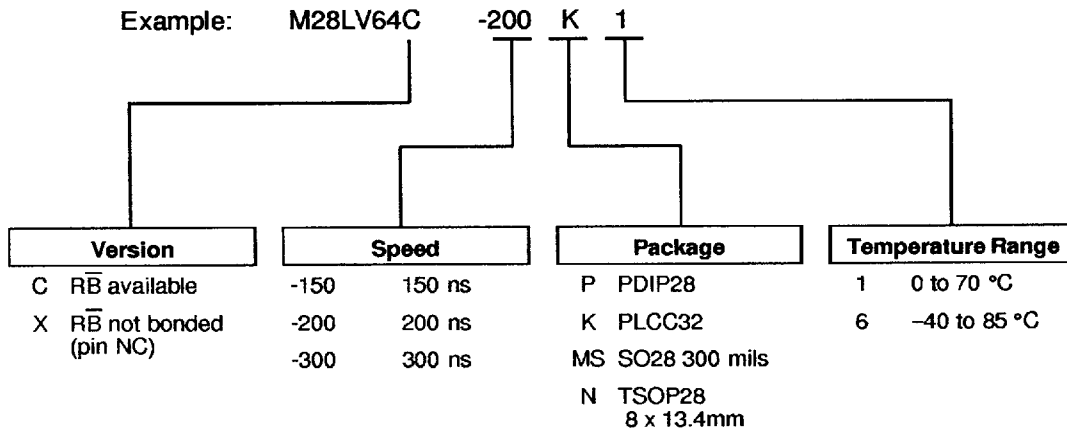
Example: M28LV64C -200 K 1

| Version | |
|---|---|
| C | R$\overline{B}$ available |
| X | R$\overline{B}$ not bonded (pin NC) |

| Speed | |
|---|---|
| -150 | 150 ns |
| -200 | 200 ns |
| -300 | 300 ns |

| Package | |
|---|---|
| P | PDIP28 |
| K | PLCC32 |
| MS | SO28 300 mils |
| N | TSOP28 8 x 13.4mm |

| Temperature Range | |
|---|---|
| 1 | 0 to 70 °C |
| 6 | –40 to 85 °C |